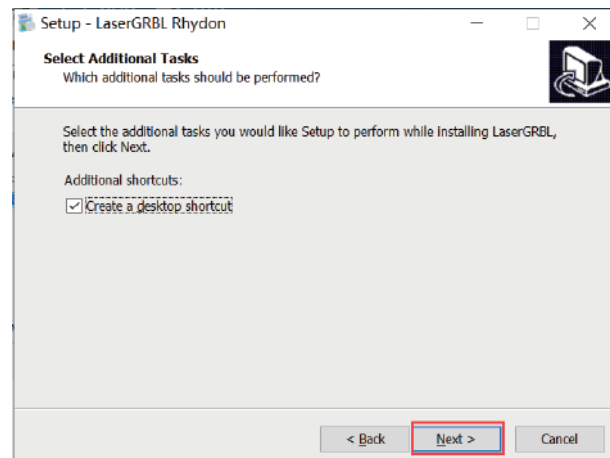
Setup - LaserGRBL Rhydon

Select Additional Tasks
Which additional tasks should be performed?

Select the additional tasks you would like Setup to perform while installing LaserGRBL, then click Next.

Additional shortcuts:

Create a desktop shortcut

< Back
Next >
Cancel